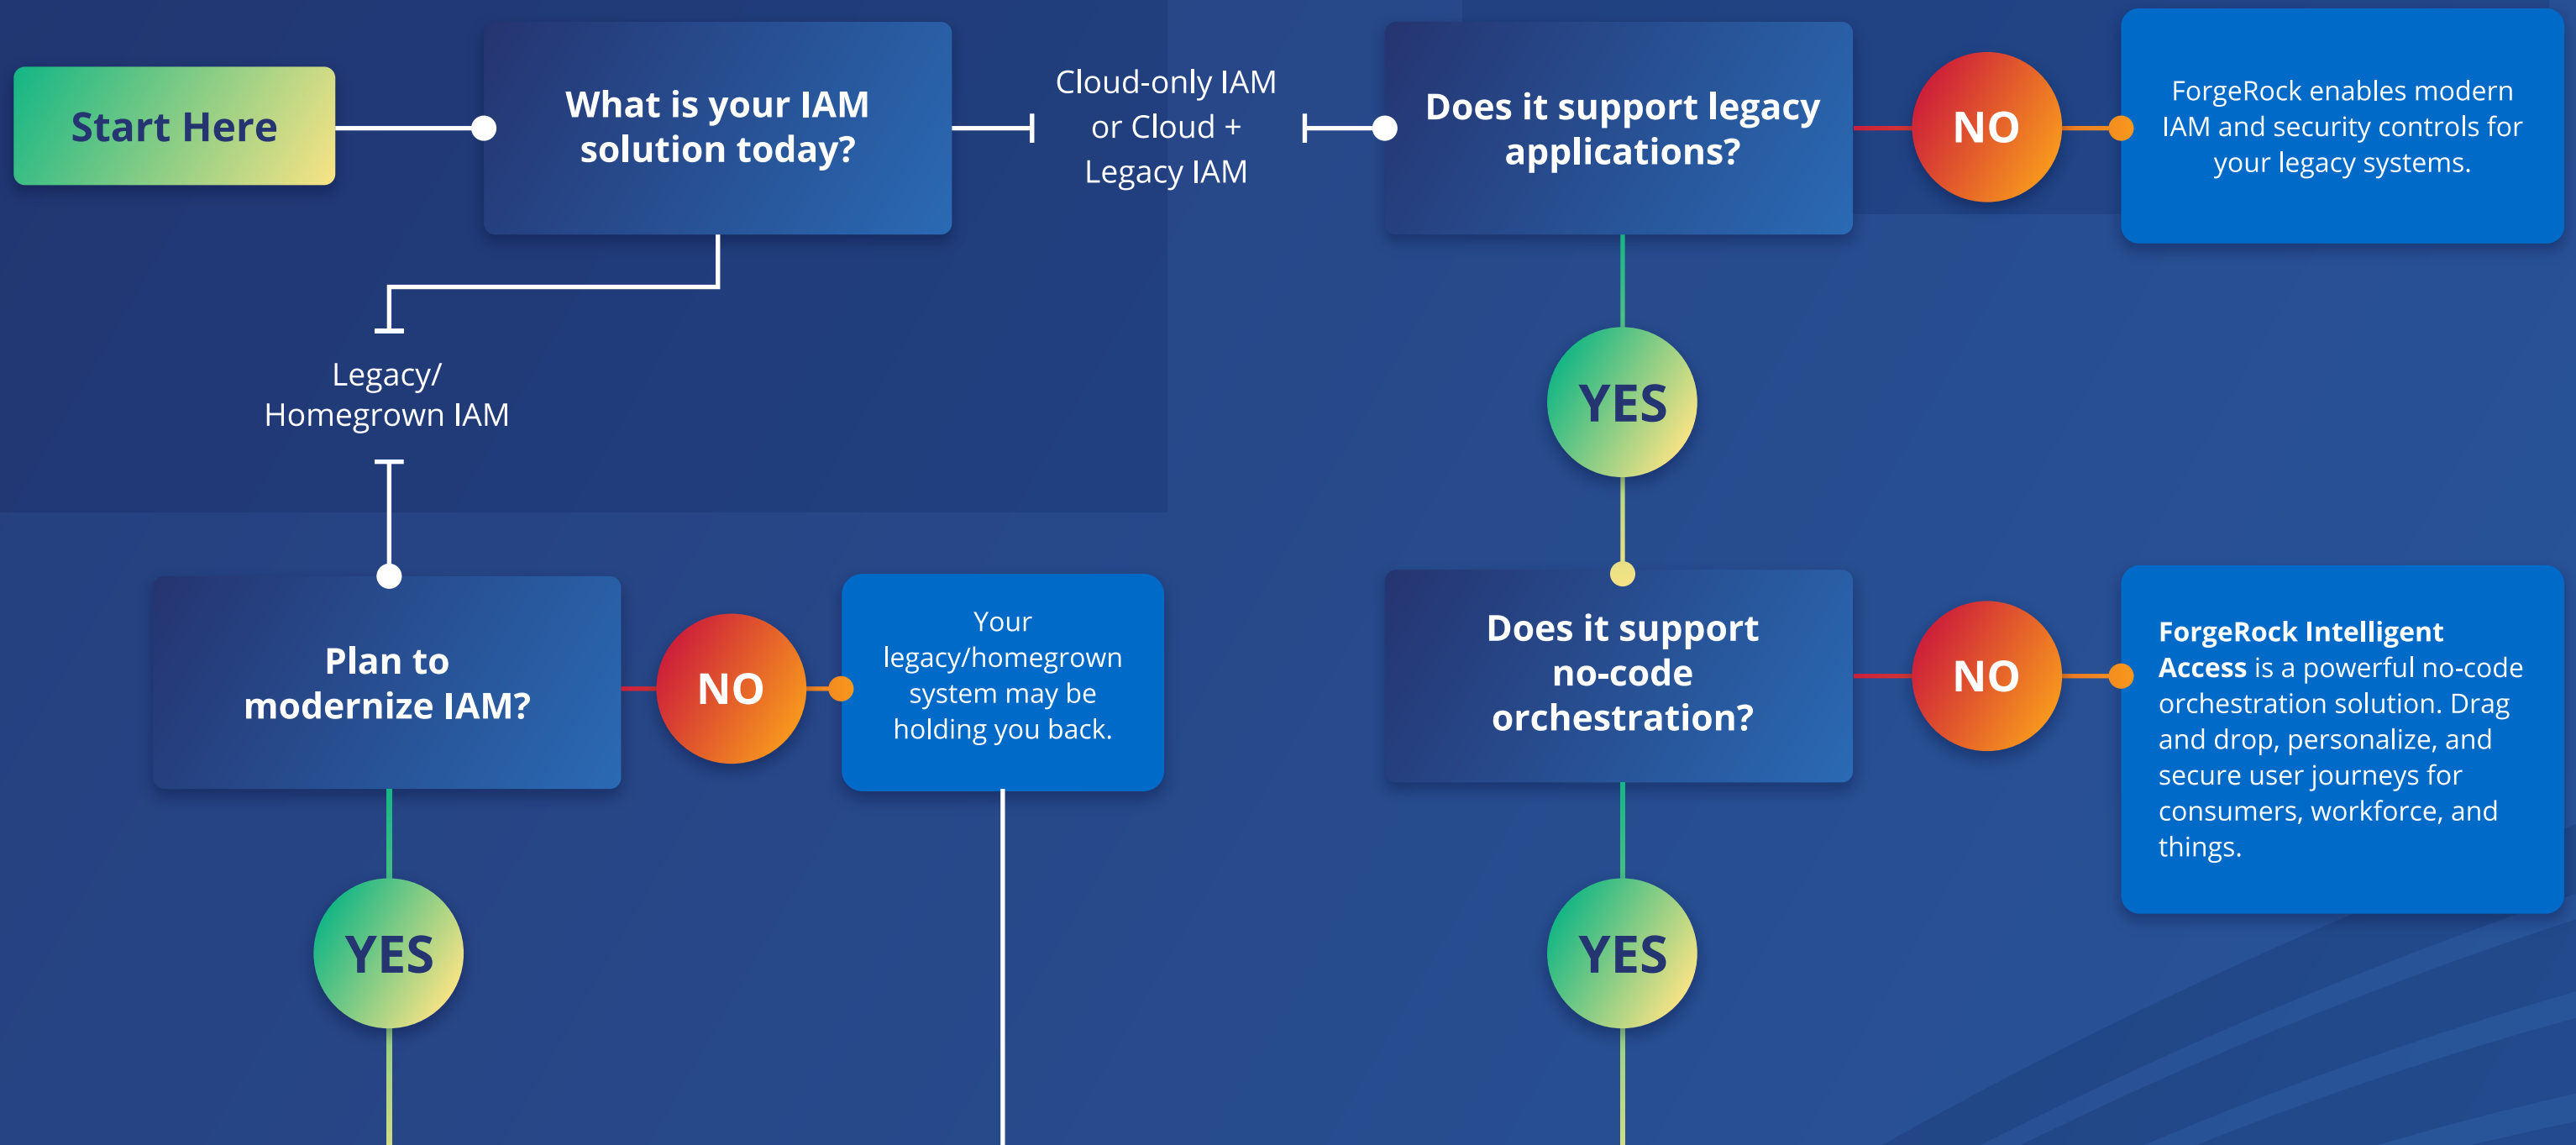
Start Here

What is your IAM solution today?

Cloud-only IAM or Cloud + Legacy IAM

Does it support legacy applications?

NO

ForgeRock enables modern IAM and security controls for your legacy systems.

YES

Legacy/ Homegrown IAM

Plan to modernize IAM?

NO

Your legacy/homegrown system may be holding you back.

Does it support no-code orchestration?

NO

**ForgeRock Intelligent Access** is a powerful no-code orchestration solution. Drag and drop, personalize, and secure user journeys for consumers, workforce, and things.

YES

YES